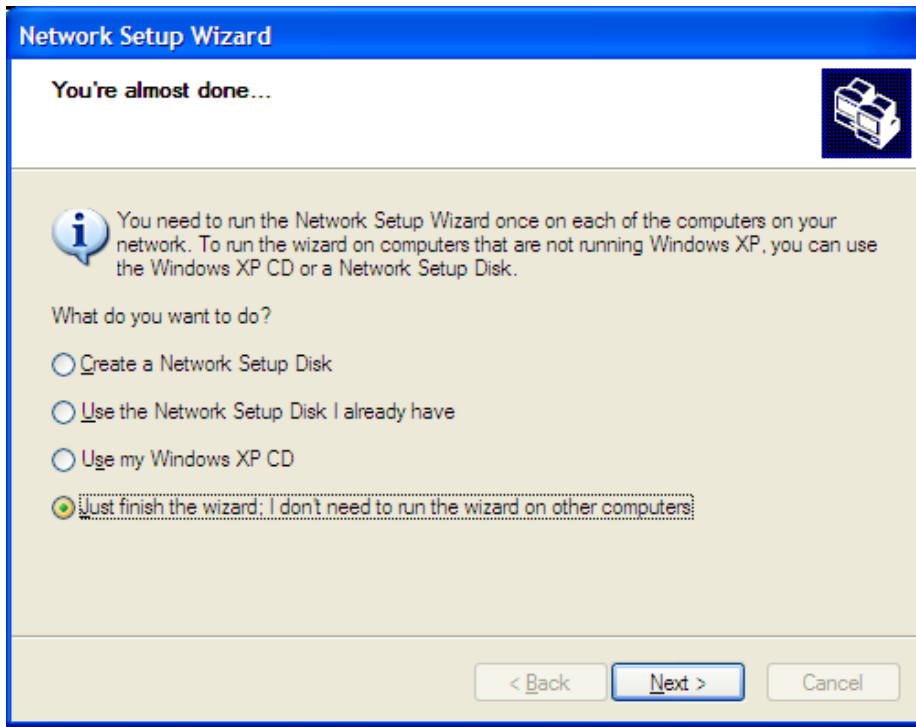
Network Setup Wizard

You're almost done...

You need to run the Network Setup Wizard once on each of the computers on your network. To run the wizard on computers that are not running Windows XP, you can use the Windows XP CD or a Network Setup Disk.

What do you want to do?

Create a Network Setup Disk

Use the Network Setup Disk I already have

Use my Windows XP CD

Just finish the wizard; I don't need to run the wizard on other computers

< Back | Next > | Cancel